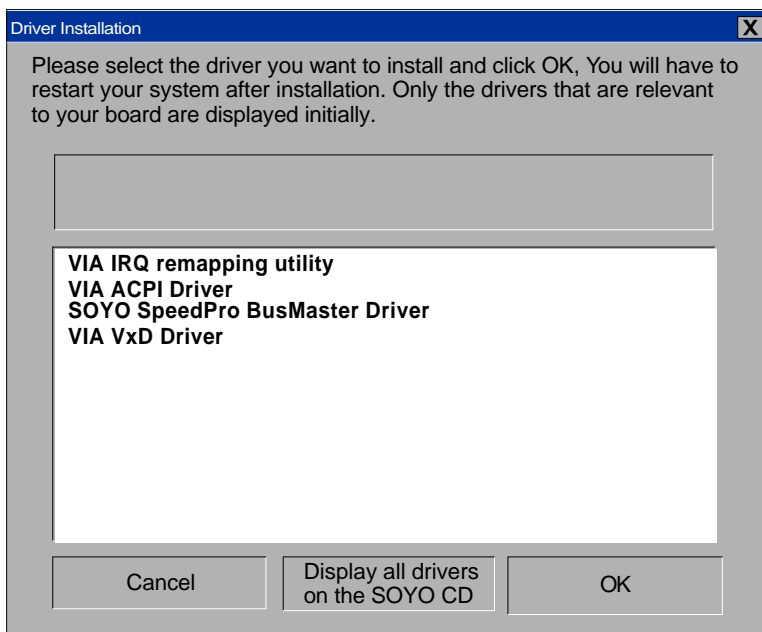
Driver Installation

X

Please select the driver you want to install and click OK, You will have to restart your system after installation. Only the drivers that are relevant to your board are displayed initially.

VIA IRQ remapping utility
VIA ACPI Driver
SOYO SpeedPro BusMaster Driver
VIA VxD Driver

Cancel

Display all drivers on the SOYO CD

OK